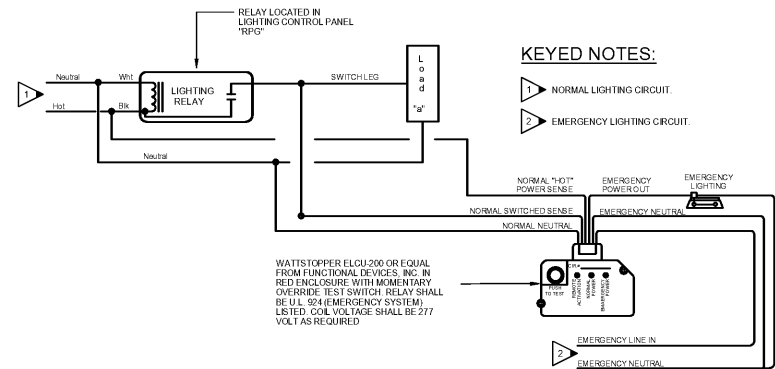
RELAY LOCATED IN LIGHTING CONTROL PANEL "RPG"

1

Neutral

Hot

Wht

Blk

LIGHTING RELAY

SWITCH LEG

L o a d "a"

Neutral

KEYED NOTES:

1 NORMAL LIGHTING CIRCUIT.

2 EMERGENCY LIGHTING CIRCUIT.

NORMAL "HOT" POWER SENSE

EMERGENCY POWER OUT

EMERGENCY LIGHTING

NORMAL SWITCHED SENSE

EMERGENCY NEUTRAL

NORMAL NEUTRAL

WATTSTOPPER ELCU-200 OR EQUAL FROM FUNCTIONAL DEVICES, INC. IN RED ENCLOSURE WITH MOMENTARY OVERRIDE TEST SWITCH. RELAY SHALL BE U.L. 924 (EMERGENCY SYSTEM) LISTED. COIL VOLTAGE SHALL BE 277 VOLT AS REQUIRED

PUSH TO TEST

REMOTE ACTIVATION

NORMAL POWER

EMERGENCY POWER

EMERGENCY LINE IN

2

EMERGENCY NEUTRAL